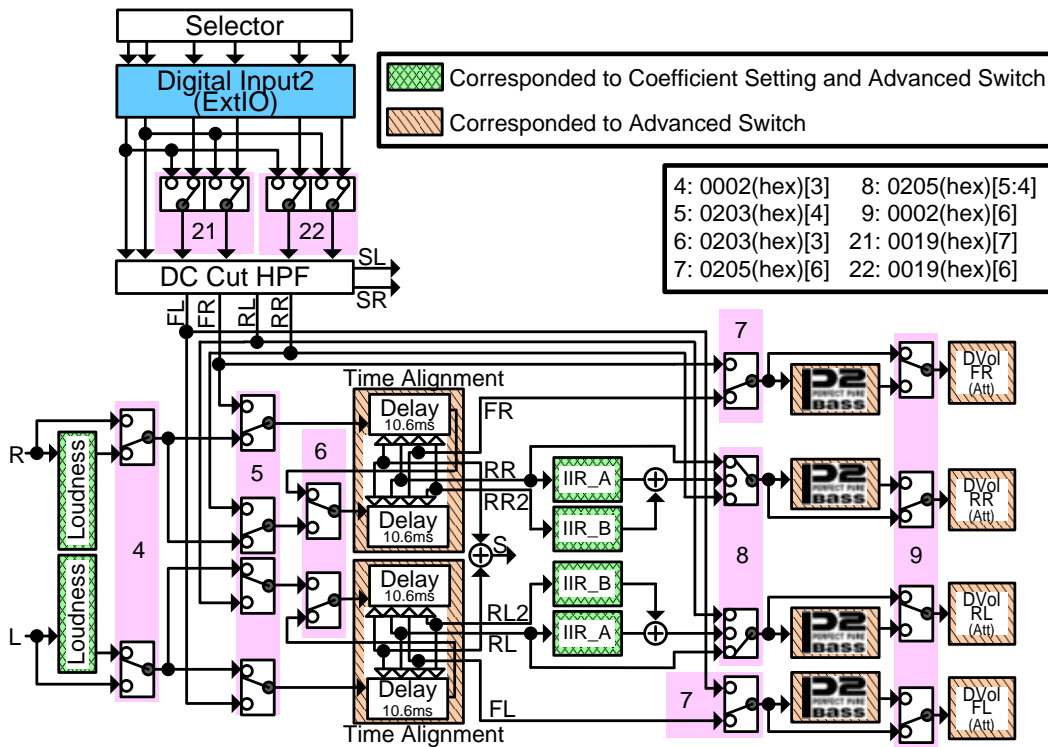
Selector

Digital Input2 (ExtIO)

Corresponded to Coefficient Setting and Advanced Switch

Corresponded to Advanced Switch

| 4: 0002(hex)[3] | 8: 0205(hex)[5:4] |
|---|---|
| 5: 0203(hex)[4] | 9: 0002(hex)[6] |
| 6: 0203(hex)[3] | 21: 0019(hex)[7] |
| 7: 0205(hex)[6] | 22: 0019(hex)[6] |

21
22

DC Cut HPF
SL
SR
FL FR RL RR

7

Time Alignment
Delay 10.6ms
FR
RR
RR2
Delay 10.6ms
S
Delay 10.6ms
RL2
RL
Delay 10.6ms
FL
Time Alignment

R
L
Loudness
Loudness
4
5
6
IIR_A
IIR_B
IIR_B
IIR_A
8
7
9

PERFECT PURE BASS
PERFECT PURE BASS
PERFECT PURE BASS
PERFECT PURE BASS

DVol FR (Att)
DVol RR (Att)
DVol RL (Att)
DVol FL (Att)